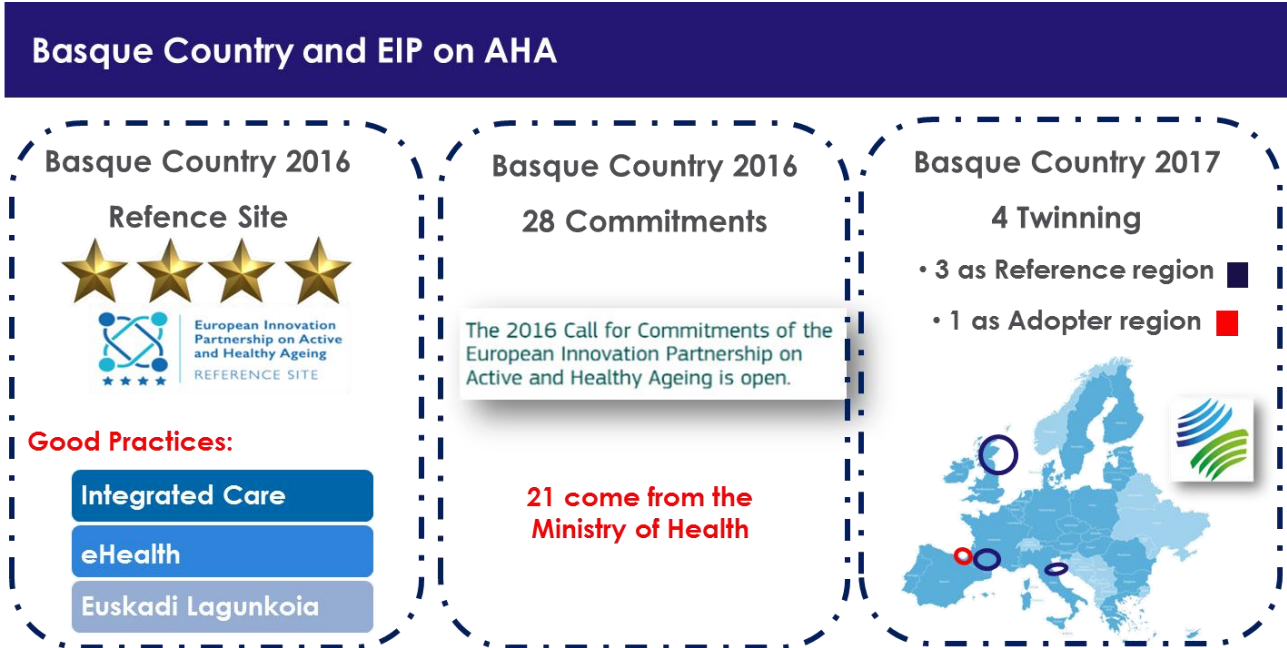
Basque Country and EIP on AHA

Basque Country 2016

Refence Site

European Innovation Partnership on Active and Healthy Ageing

★★★★ REFERENCE SITE

Good Practices:

Integrated Care

eHealth

Euskadi Lagunkoia

Basque Country 2016

28 Commitments

The 2016 Call for Commitments of the European Innovation Partnership on Active and Healthy Ageing is open.

21 come from the Ministry of Health

Basque Country 2017

4 Twinning

• 3 as Reference region

• 1 as Adopter region